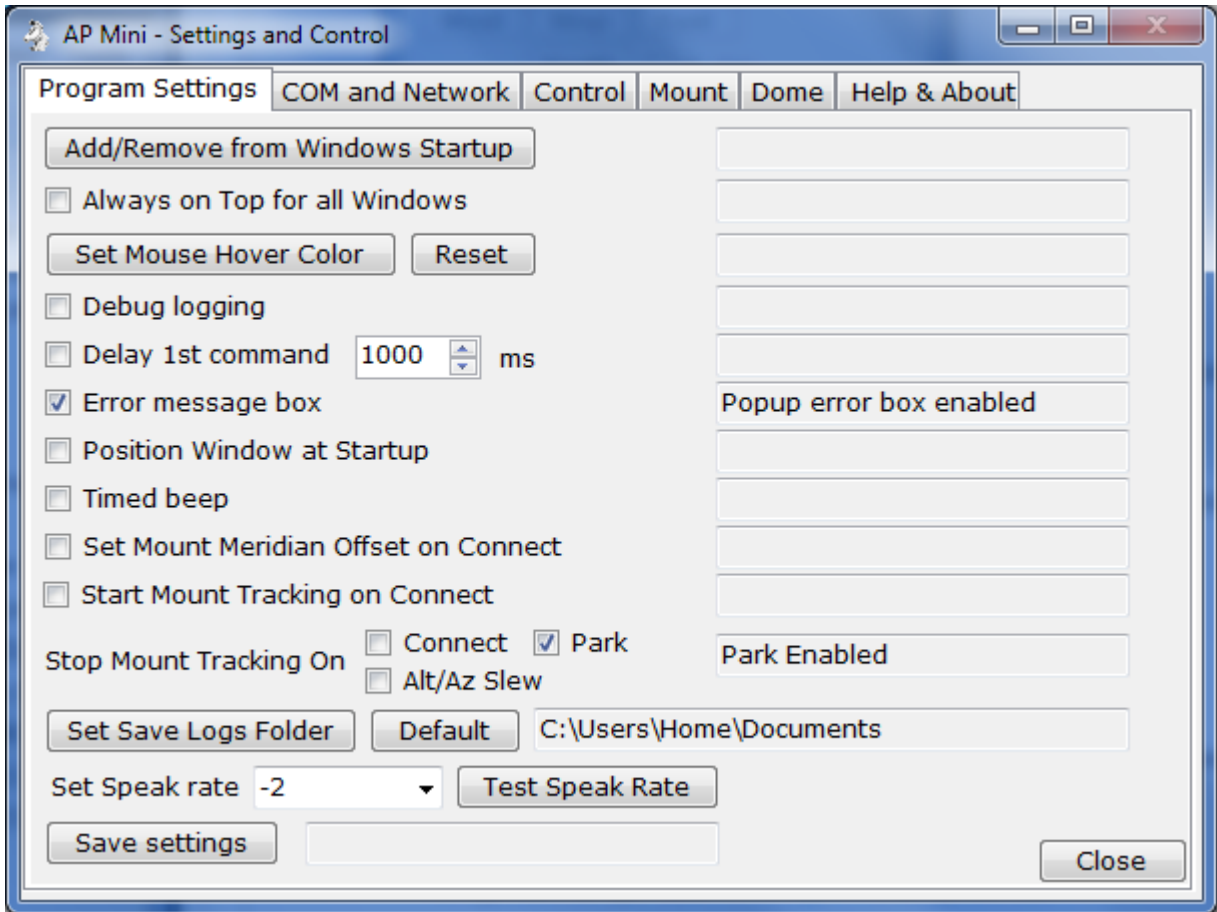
AP Mini - Settings and Control

Program Settings | COM and Network | Control | Mount | Dome | Help & About

Add/Remove from Windows Startup

Always on Top for all Windows

Set Mouse Hover Color

Reset

Debug logging

Delay 1st command 1000 ms

Error message box

Popup error box enabled

Position Window at Startup

Timed beep

Set Mount Meridian Offset on Connect

Start Mount Tracking on Connect

Stop Mount Tracking On

Connect

Park

Alt/Az Slew

Park Enabled

Set Save Logs Folder

Default

C:\Users\Home\Documents

Set Speak rate -2

Test Speak Rate

Save settings

Close